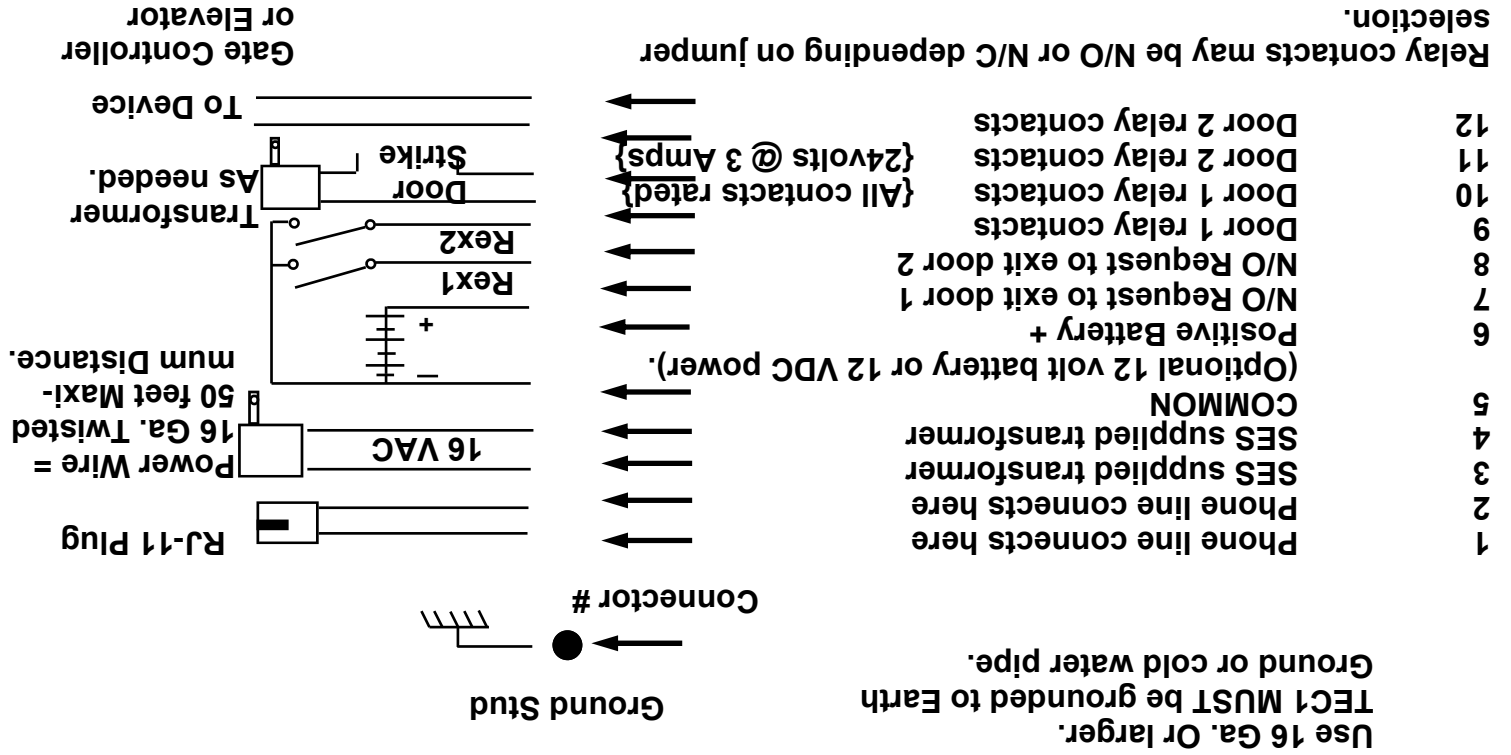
Use 16 Ga. Or larger.
TEC1 MUST be grounded to Earth
Ground or cold water pipe.

Ground Stud

Connector #

1 Phone line connects here
2 Phone line connects here
3 SES supplied transformer
4 SES supplied transformer
5 COMMON
(Optional 12 volt battery or 12 VDC power).
6 Positive Battery +
7 N/O Request to exit door 1
8 N/O Request to exit door 2
9 Door 1 relay contacts
10 Door 1 relay contacts {All contacts rated}
11 Door 2 relay contacts {24volts @ 3 Amps}
12 Door 2 relay contacts

Relay contacts may be N/O or N/C depending on jumper selection.

RJ-11 Plug

16 VAC

Power Wire = 16 Ga. Twisted 50 feet Maximum Distance.

+

−

Rex1

Rex2

Door Strike

Transformer As needed.

To Device

Gate Controller or Elevator